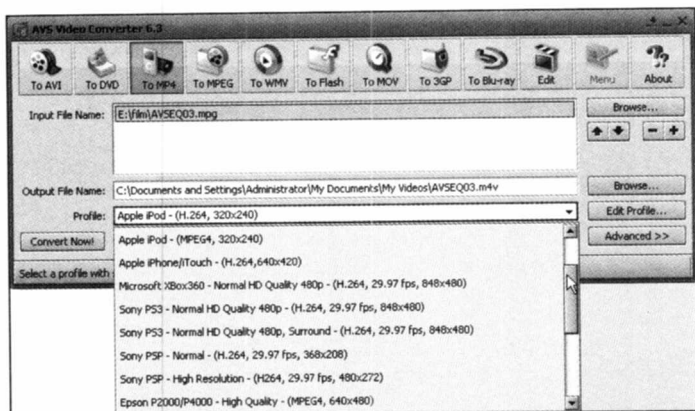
AVS Video Converter 6.3

To AVI
To DVD
To MP4
To MPEG
To WMV
To Flash
To MOV
To 3GP
To Blu-ray
Edit
Menu
About

Input File Name: E:\film\AVSEQ03.mpg

Browse...

Output File Name: C:\Documents and Settings\Administrator\My Documents\My Videos\AVSEQ03.m4v

Browse...

Profile: Apple iPod - (H.264, 320x240)

Edit Profile...

Convert Now!

Advanced >>

Select a profile with

Apple iPod - (MPEG4, 320x240)
Apple iPhone/iTouch - (H.264,640x420)
Microsoft XBox360 - Normal HD Quality 480p - (H.264, 29.97 fps, 848x480)
Sony PS3 - Normal HD Quality 480p - (H.264, 29.97 fps, 848x480)
Sony PS3 - Normal HD Quality 480p, Surround - (H.264, 29.97 fps, 848x480)
Sony PSP - Normal - (H.264, 29.97 fps, 368x208)
Sony PSP - High Resolution - (H264, 29.97 fps, 480x272)
Epson P2000/P4000 - High Quality - (MPEG4, 640x480)